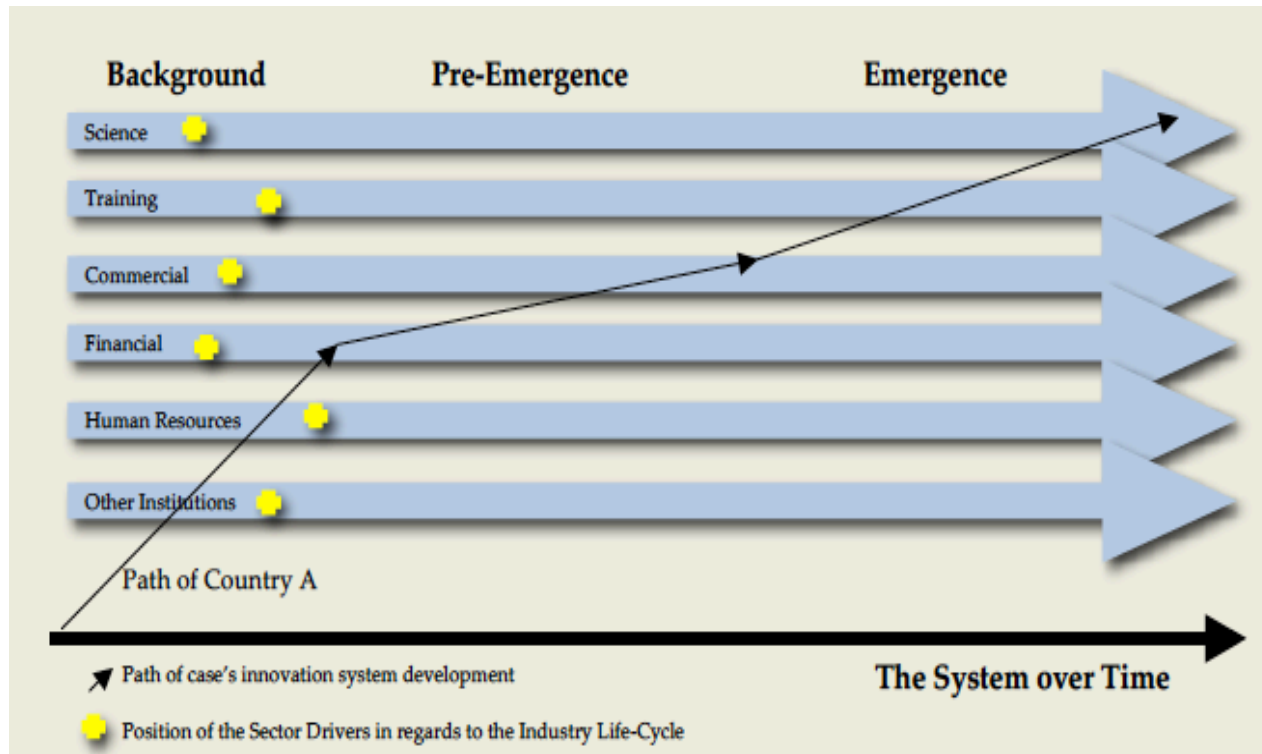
Background

Pre-Emergence

Emergence

Science

Training

Commercial

Financial

Human Resources

Other Institutions

Path of Country A

Path of case's innovation system development

The System over Time

Position of the Sector Drivers in regards to the Industry Life-Cycle